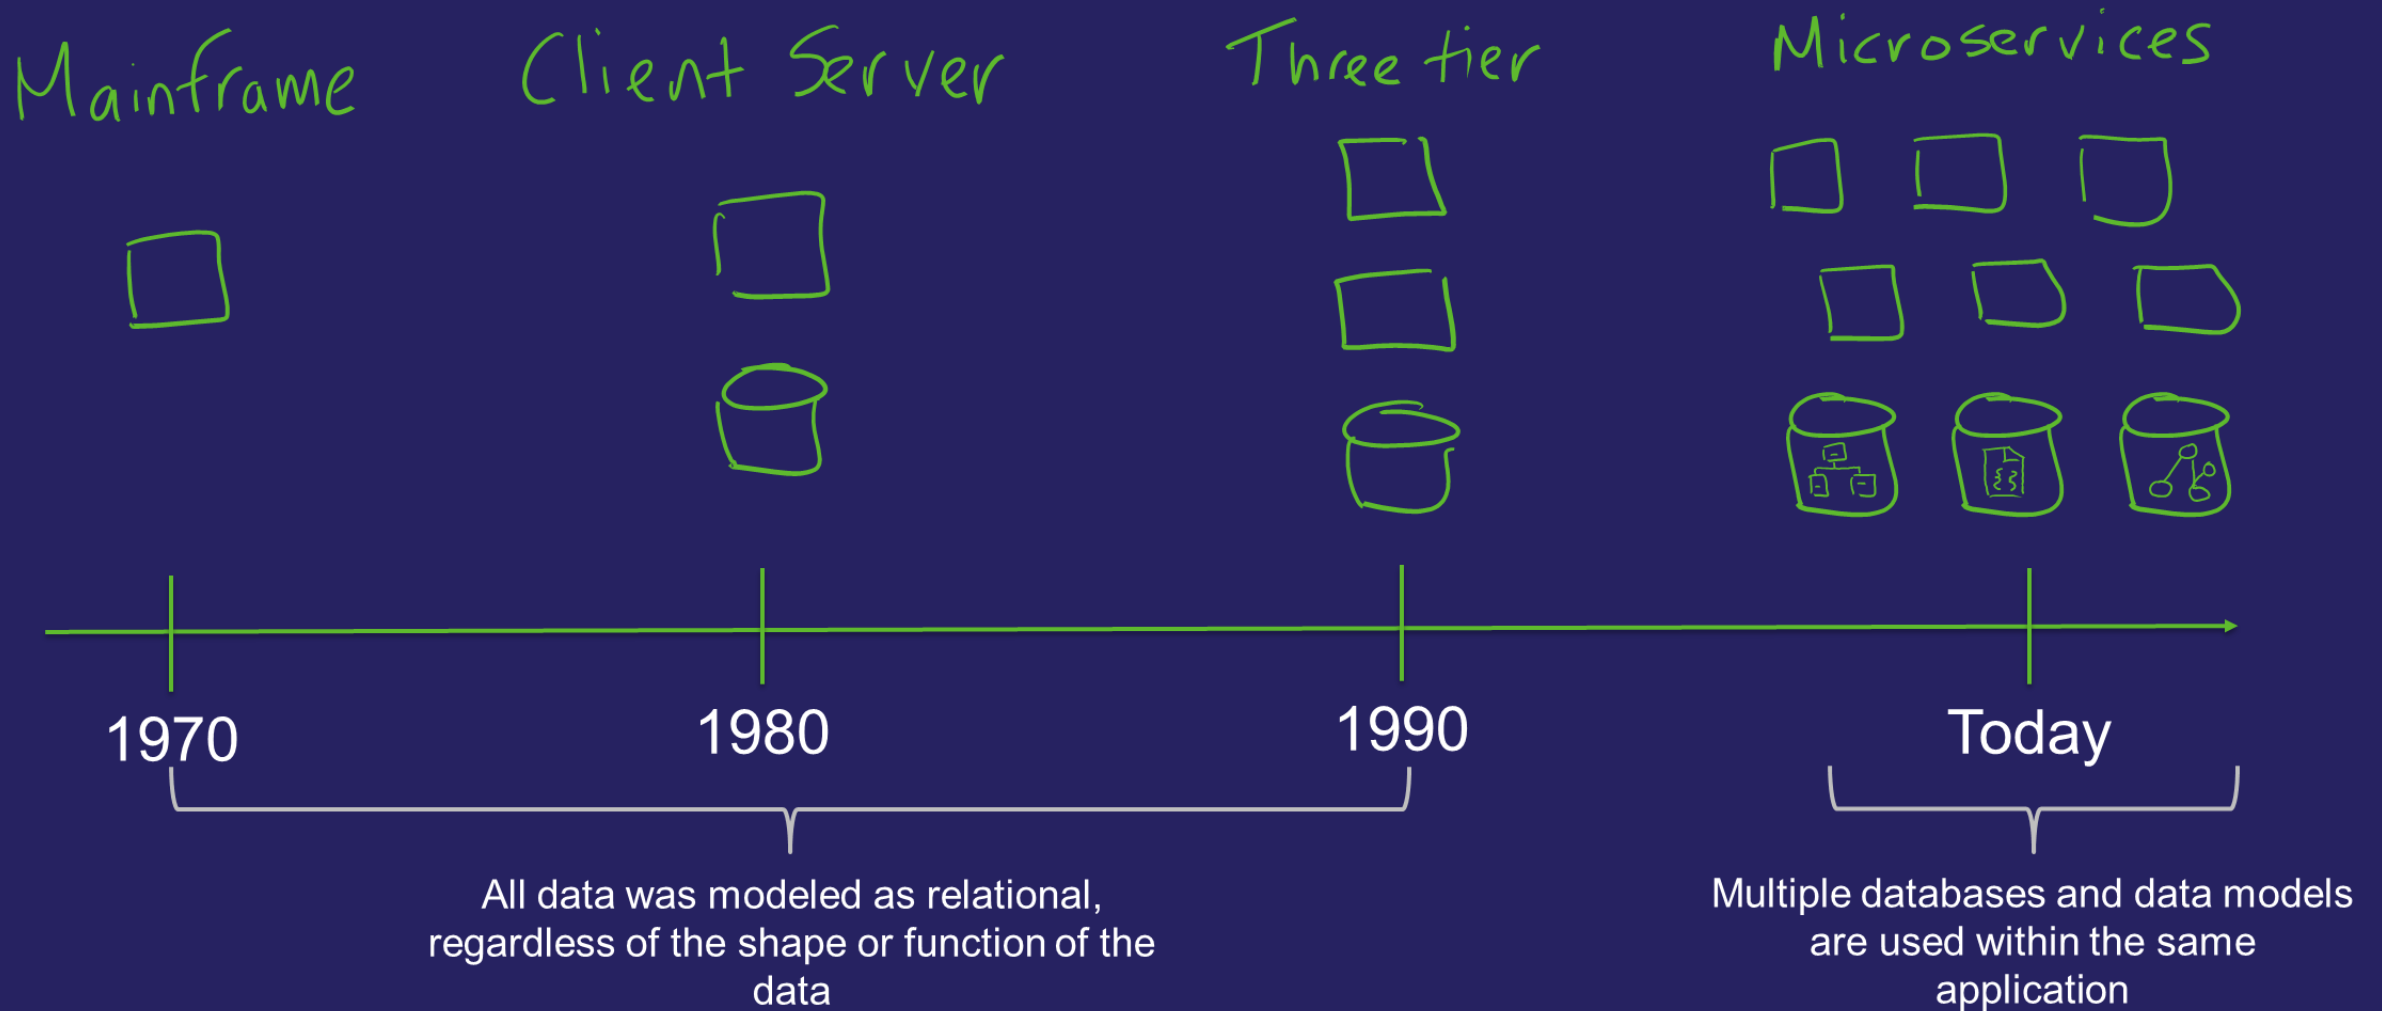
Mainframe

Client Server

Three tier

Microservices

1970

1980

1990

Today

All data was modeled as relational, regardless of the shape or function of the data

Multiple databases and data models are used within the same application